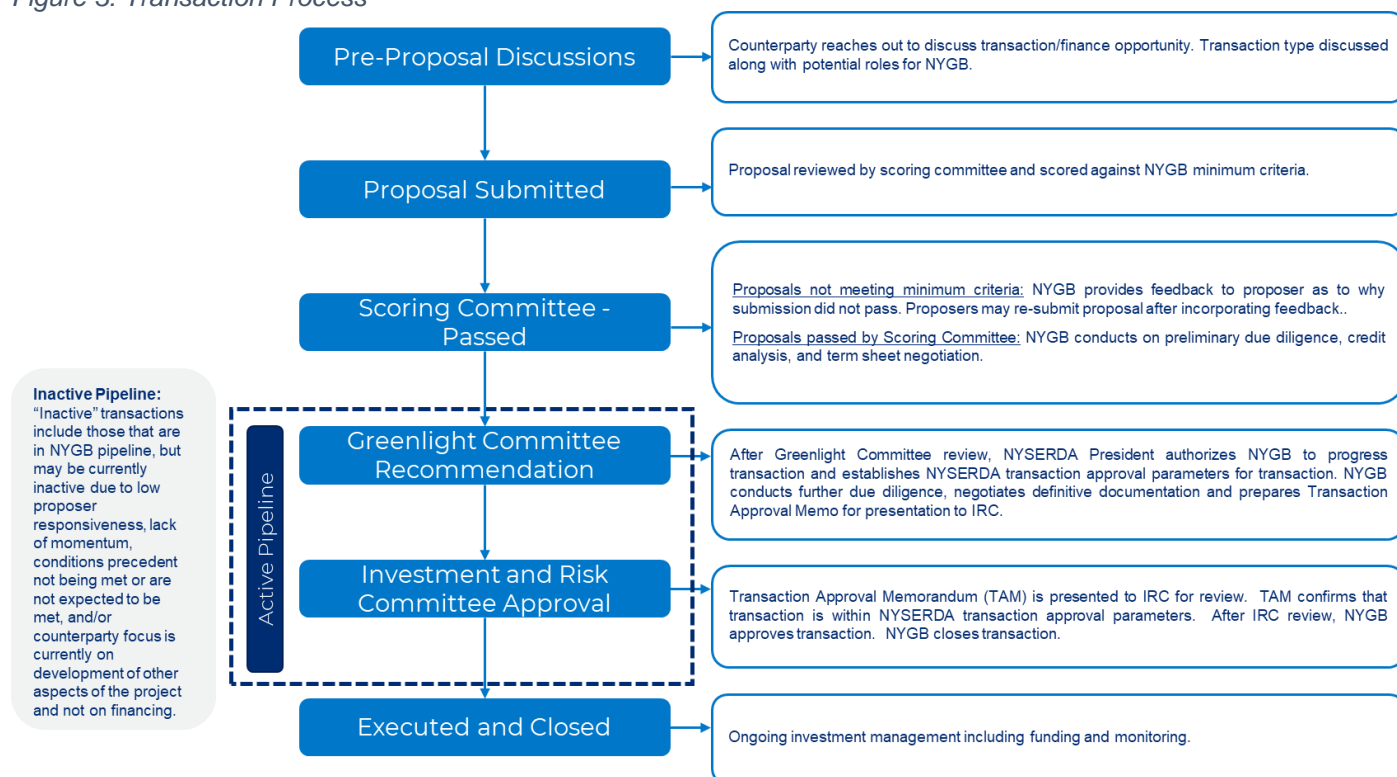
Figure 3: Transaction Process

Pre-Proposal Discussions

Counterparty reaches out to discuss transaction/finance opportunity. Transaction type discussed along with potential roles for NYGB.

Proposal Submitted

Proposal reviewed by scoring committee and scored against NYGB minimum criteria.

Scoring Committee - Passed

Proposals not meeting minimum criteria: NYGB provides feedback to proposer as to why submission did not pass. Proposers may re-submit proposal after incorporating feedback..

Proposals passed by Scoring Committee: NYGB conducts on preliminary due diligence, credit analysis, and term sheet negotiation.

Inactive Pipeline:
"Inactive" transactions include those that are in NYGB pipeline, but may be currently inactive due to low proposer responsiveness, lack of momentum, conditions precedent not being met or are not expected to be met, and/or counterparty focus is currently on development of other aspects of the project and not on financing.

Active Pipeline

Greenlight Committee Recommendation

After Greenlight Committee review, NYSERDA President authorizes NYGB to progress transaction and establishes NYSERDA transaction approval parameters for transaction. NYGB conducts further due diligence, negotiates definitive documentation and prepares Transaction Approval Memo for presentation to IRC.

Investment and Risk Committee Approval

Transaction Approval Memorandum (TAM) is presented to IRC for review. TAM confirms that transaction is within NYSERDA transaction approval parameters. After IRC review, NYGB approves transaction. NYGB closes transaction.

Executed and Closed

Ongoing investment management including funding and monitoring.